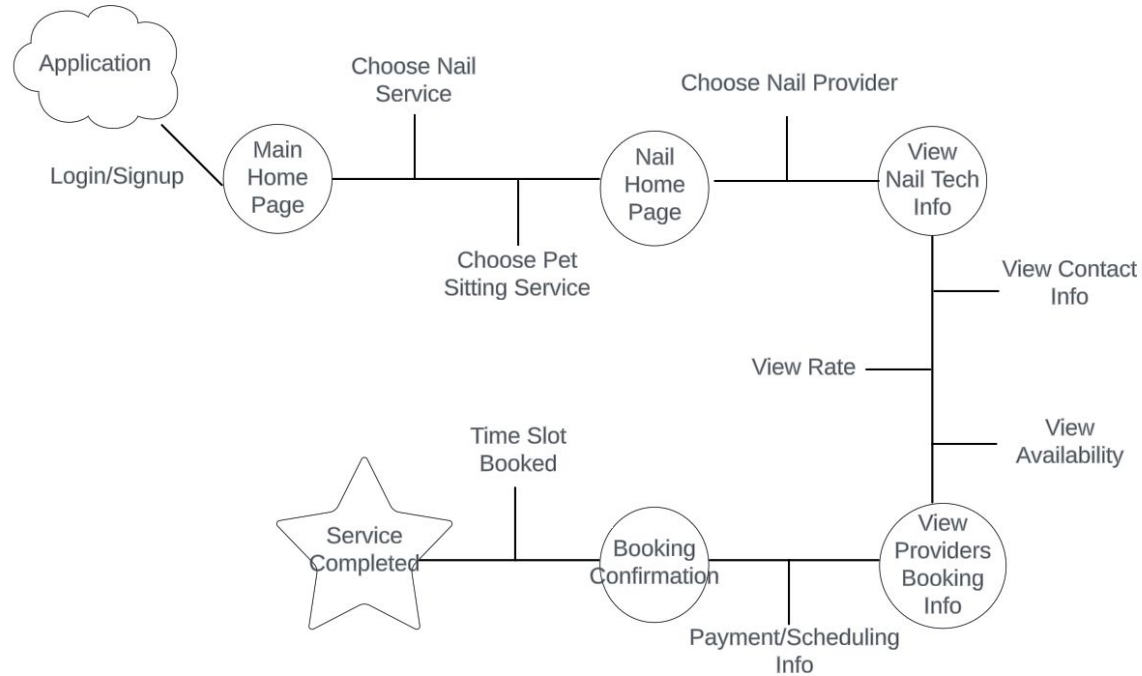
Application

Login/Signup

Main Home Page

Choose Nail Service

Choose Pet Sitting Service

Nail Home Page

Choose Nail Provider

View Nail Tech Info

View Contact Info

View Rate

View Availability

View Providers Booking Info

Payment/Scheduling Info

Booking Confirmation

Time Slot Booked

Service Completed